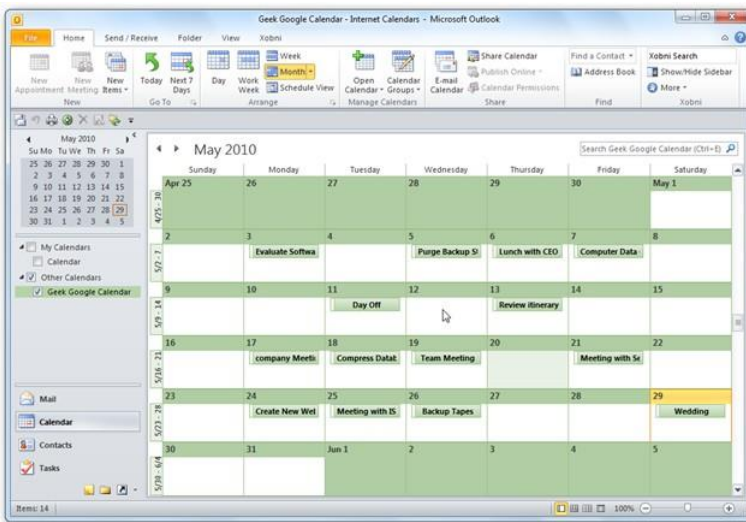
Geek Google Calendar - Internet Calendars - Microsoft Outlook

File Home Send / Receive Folder View Xobni

New Appointment New Meeting New Items
New

Today Next 7 Days
Go To

Day Work Week Week Month Schedule View
Arrange

Open Calendar Calendar Groups
Manage Calendars

E-mail Calendar Share Calendar Publish Online Calendar Permissions
Share

Find a Contact Address Book
Find

Xobni Search Show/Hide Sidebar More
Xobni

May 2010
Su Mo Tu We Th Fr Sa
25 26 27 28 29 30 1
2 3 4 5 6 7 8
9 10 11 12 13 14 15
16 17 18 19 20 21 22
23 24 25 26 27 28 29
30 31 1 2 3 4 5

My Calendars
Calendar
Other Calendars
Geek Google Calendar

Mail
Calendar
Contacts
Tasks

May 2010

Search Geek Google Calendar (Ctrl+E)

| | Sunday | Monday | Tuesday | Wednesday | Thursday | Friday | Saturday |
|---|---|---|---|---|---|---|---|
| 4/25 - 30 | Apr 25 | 26 | 27 | 28 | 29 | 30 | May 1 |
| 5/2 - 7 | 2 | 3 Evaluate Softwa | 4 | 5 Purge Backup Si | 6 Lunch with CEO | 7 Computer Data | 8 |
| 5/9 - 14 | 9 | 10 | 11 Day Off | 12 | 13 Review itinerary | 14 | 15 |
| 5/16 - 21 | 16 | 17 company Meeti | 18 Compress Datab | 19 Team Meeting | 20 | 21 Meeting with Se | 22 |
| 5/23 - 28 | 23 | 24 Create New Wel | 25 Meeting with IS | 26 Backup Tapes | 27 | 28 | 29 Wedding |
| 5/30 - 6/4 | 30 | 31 | Jun 1 | 2 | 3 | 4 | 5 |

Items: 14

100%